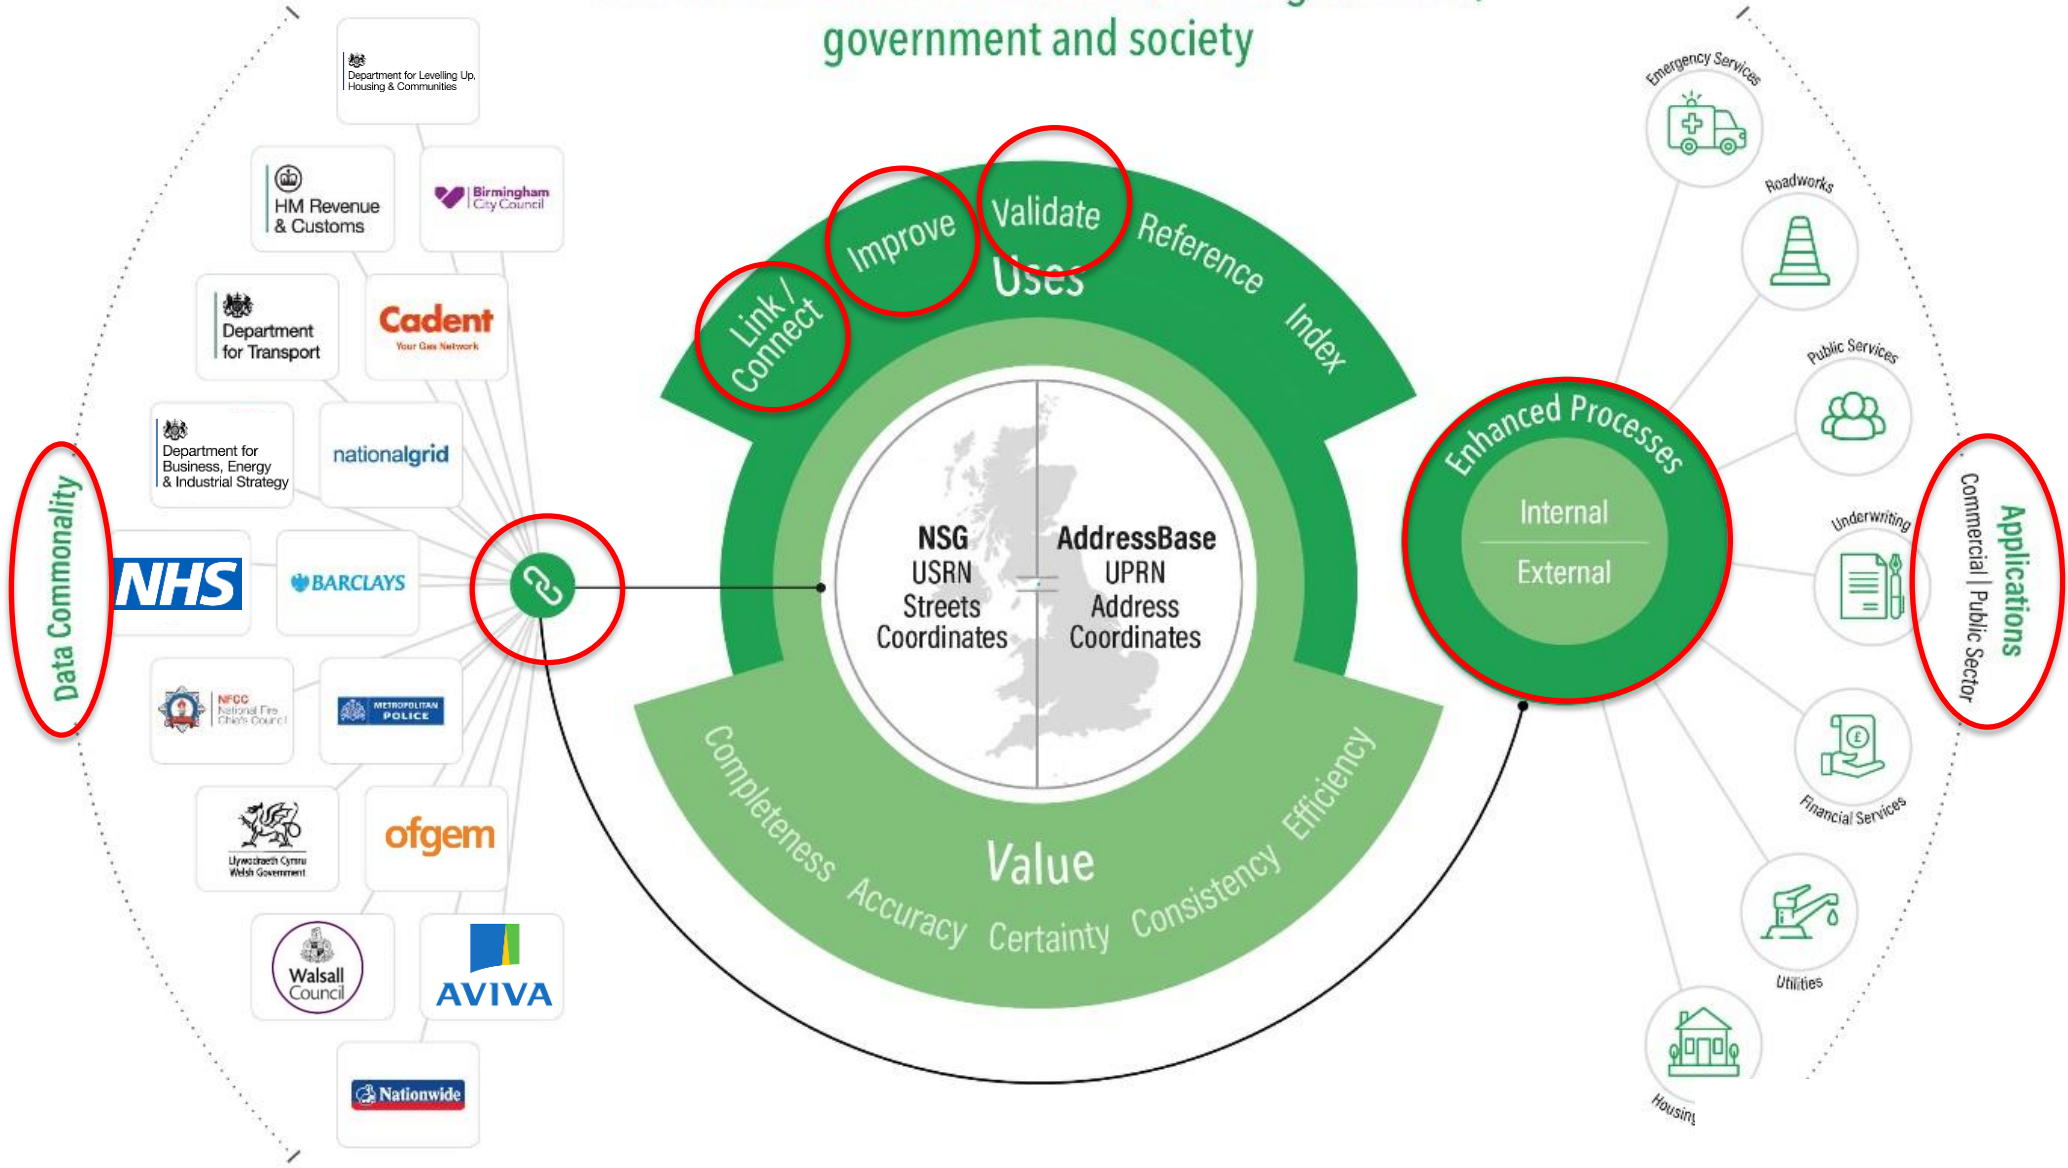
government and society

Department for Levelling Up, Housing & Communities

HM Revenue & Customs

Birmingham City Council

Department for Transport

Cadent
Your Gas Network

Department for Business, Energy & Industrial Strategy

nationalgrid

NHS

BARCLAYS

NFCC National Fire Chiefs Council

METROPOLITAN POLICE

Llywodraeth Cymru Welsh Government

ofgem

Walsall Council

AVIVA

Nationwide

Data Commonality

Link / Connect

Improve

Validate

Reference

Index

Uses

NSG
USRN
Streets
Coordinates

AddressBase
UPRN
Address
Coordinates

Completeness

Accuracy

Certainty

Value

Consistency

Efficiency

Enhanced Processes

Internal

External

Emergency Services

Roadworks

Public Services

Underwriting

Financial Services

Utilities

Housing

Applications
Commercial | Public Sector